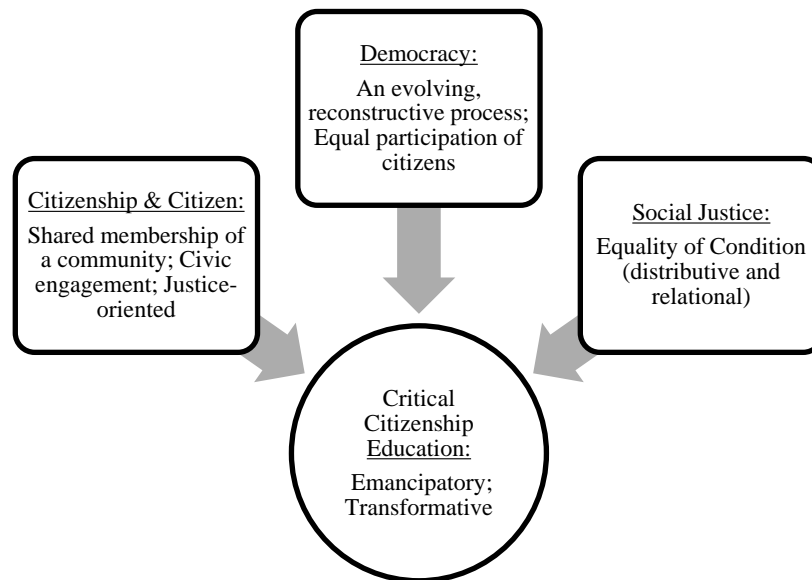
Democracy:
An evolving, reconstructive process; Equal participation of citizens

Citizenship & Citizen:
Shared membership of a community; Civic engagement; Justice-oriented

Social Justice:
Equality of Condition (distributive and relational)

Critical Citizenship Education:
Emancipatory; Transformative